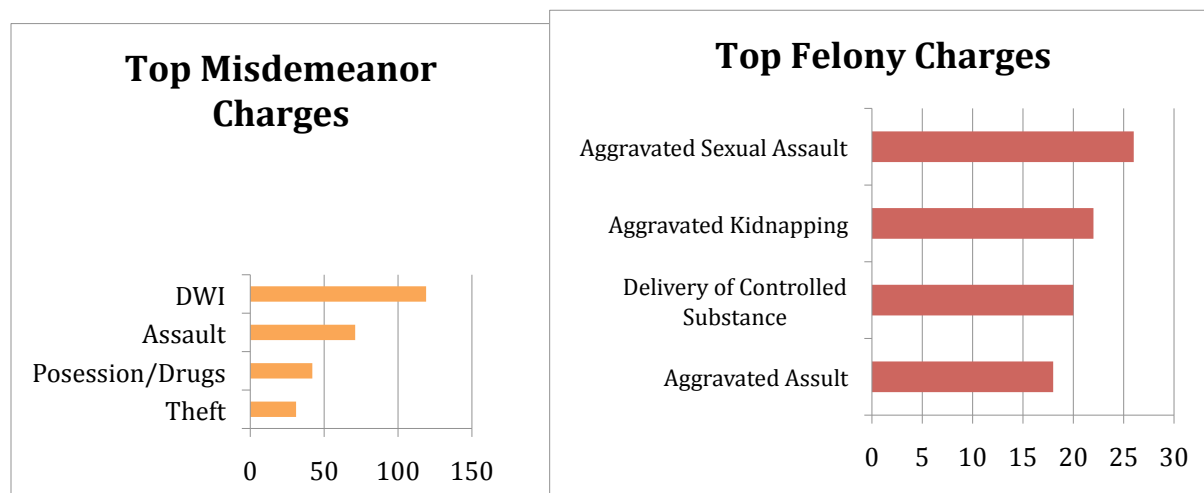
Top Misdemeanor Charges

DWI
Assault
Posession/Drugs
Theft

0 50 100 150

Top Felony Charges

Aggravated Sexual Assault
Aggravated Kidnapping
Delivery of Controlled Substance
Aggravated Assult

0 5 10 15 20 25 30